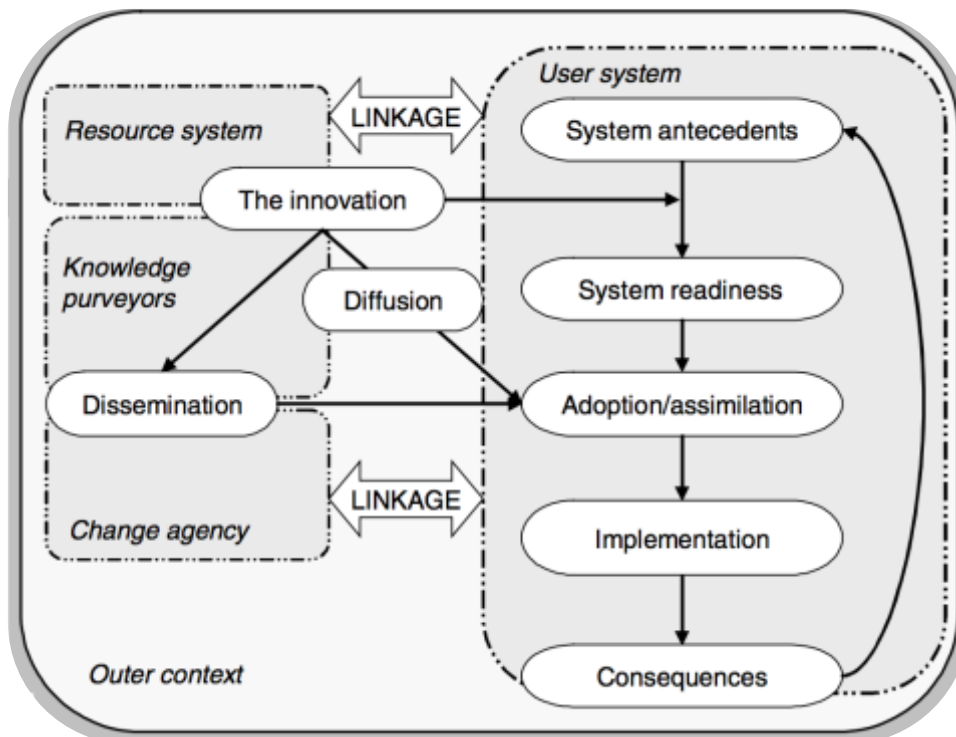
User system

Resource system

LINKAGE

System antecedents

The innovation

Knowledge purveyors

Diffusion

System readiness

Dissemination

Adoption/assimilation

LINKAGE

Change agency

Implementation

Outer context

Consequences